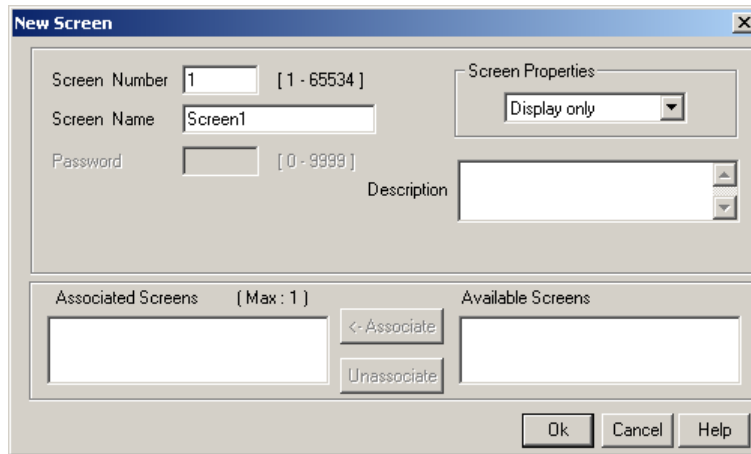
New Screen

Screen Number 1 [ 1 - 65534 ]

Screen Name Screen1

Password [ 0 - 9999 ]

Screen Properties

Display only

Description

Associated Screens ( Max : 1 )

<-Associate

Unassociate

Available Screens

Ok Cancel Help